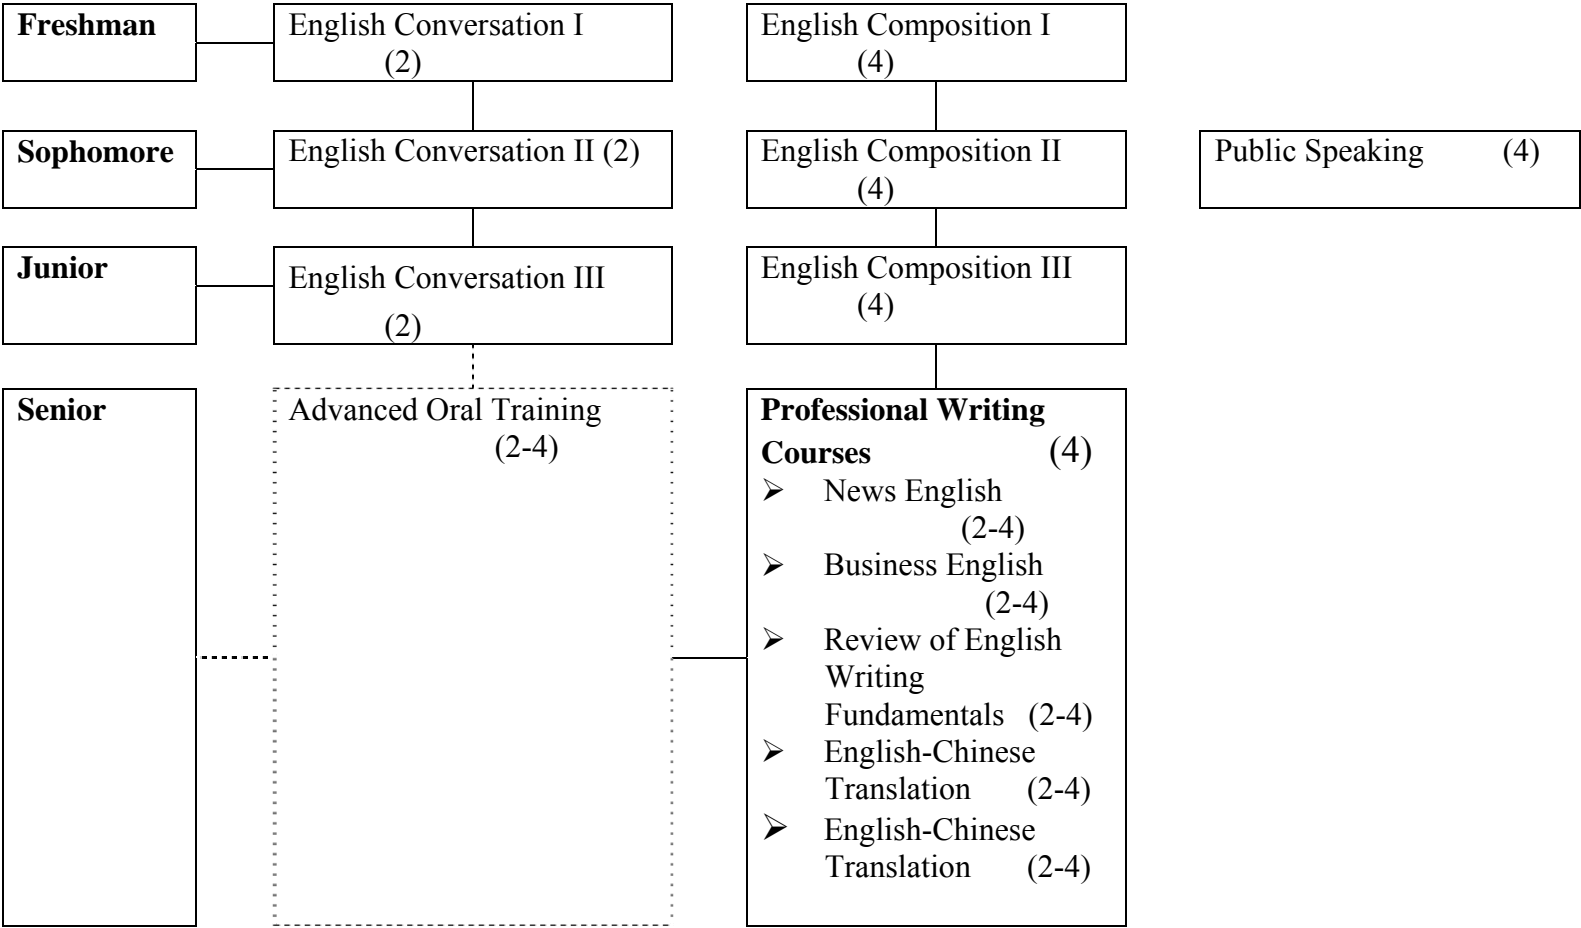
**Freshman**

English Conversation I (2)

English Composition I (4)

**Sophomore**

English Conversation II (2)

English Composition II (4)

Public Speaking (4)

**Junior**

English Conversation III (2)

English Composition III (4)

**Senior**

Advanced Oral Training (2-4)

**Professional Writing Courses** (4)

- News English (2-4)
- Business English (2-4)
- Review of English Writing Fundamentals (2-4)
- English-Chinese Translation (2-4)
- English-Chinese Translation (2-4)